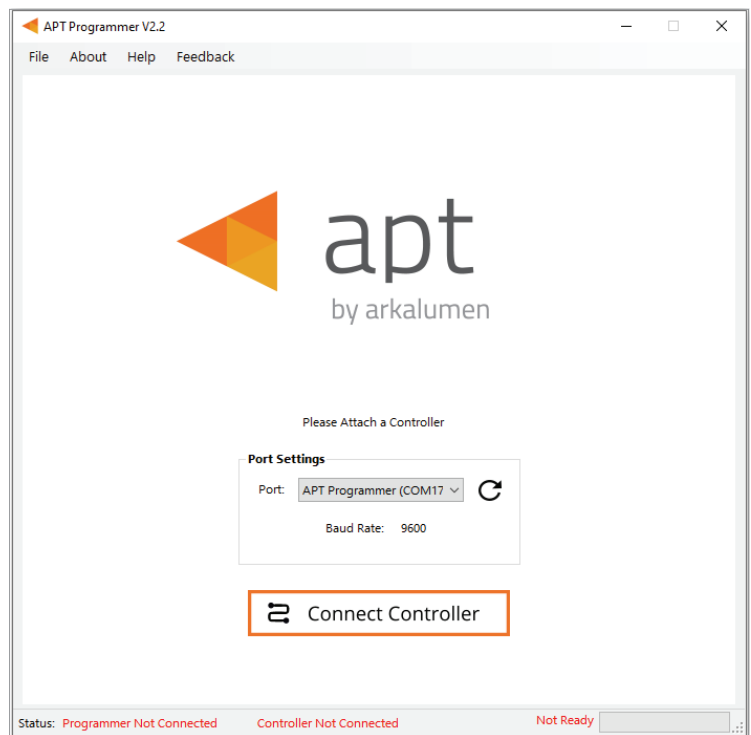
APT Programmer V2.2

File About Help Feedback

apt
by arkalumen

Please Attach a Controller

Port Settings

Port: APT Programmer (COM17

Baud Rate: 9600

Connect Controller

Status: Programmer Not Connected Controller Not Connected Not Ready